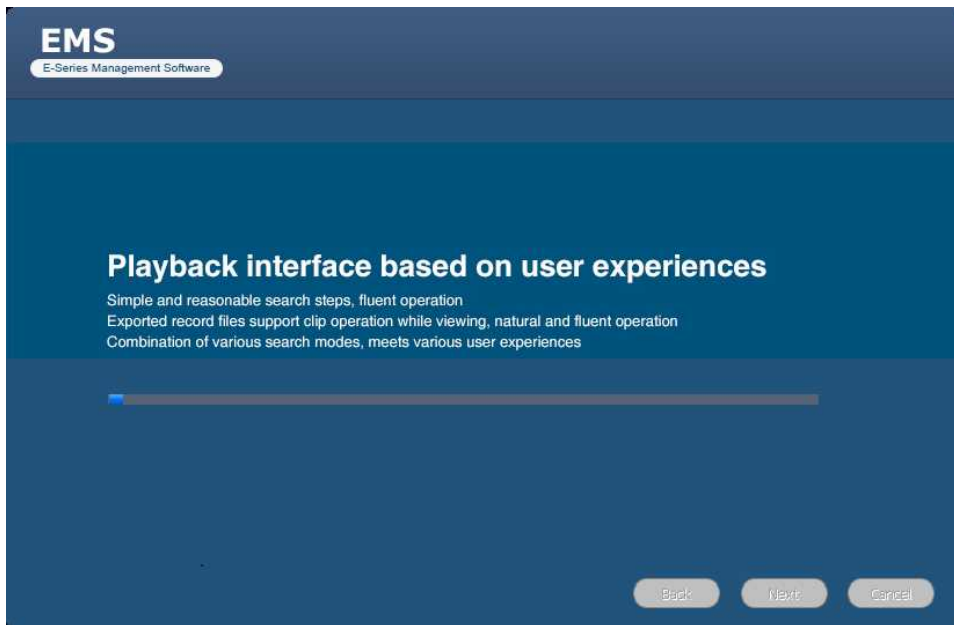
EMS
E-Series Management Software

Playback interface based on user experiences
Simple and reasonable search steps, fluent operation
Exported record files support clip operation while viewing, natural and fluent operation
Combination of various search modes, meets various user experiences

Back Next Cancel